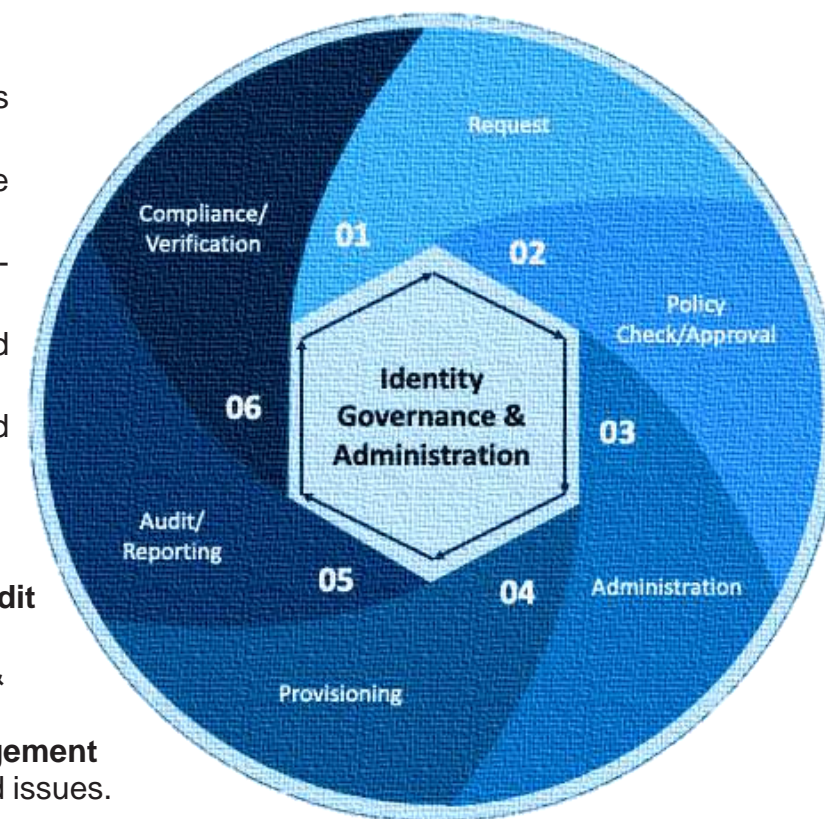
s

e

-

d

d

dit

gement

d issues.

Request

Compliance/ Verification

01

02

Policy Check/Approval

Identity Governance & Administration

06

03

Audit/ Reporting

05

04

Administration

Provisioning